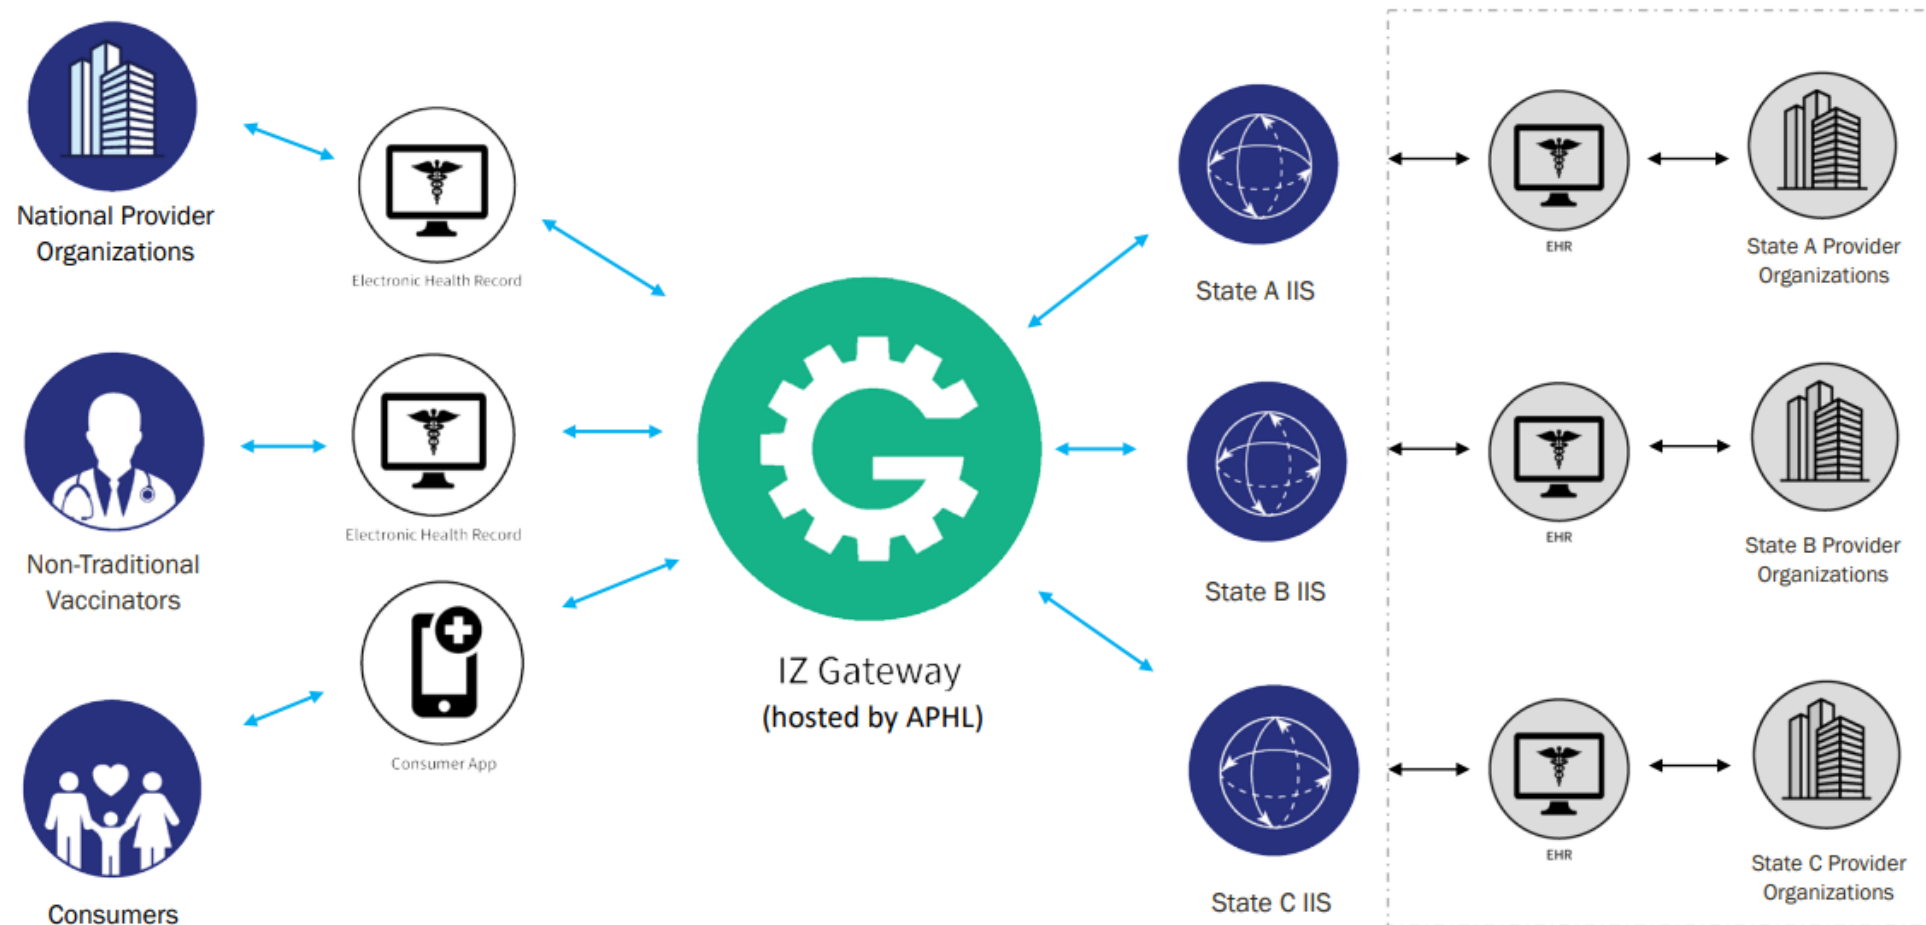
National Provider Organizations

Electronic Health Record

Non-Traditional Vaccinators

Electronic Health Record

Consumers

Consumer App

IZ Gateway
(hosted by APHL)

State A IIS

State B IIS

State C IIS

EHR

State A Provider Organizations

EHR

State B Provider Organizations

EHR

State C Provider Organizations